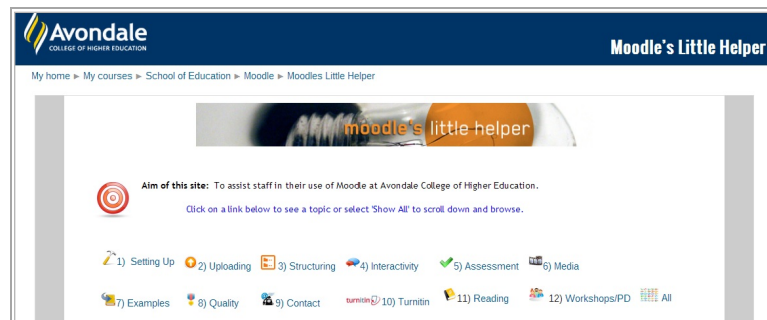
Avondale
COLLEGE OF HIGHER EDUCATION

Moodle's Little Helper

My home ► My courses ► School of Education ► Moodle ► Moodles Little Helper

moodle's little helper

Aim of this site: To assist staff in their use of Moodle at Avondale College of Higher Education.

Click on a link below to see a topic or select 'Show All' to scroll down and browse.

1) Setting Up 2) Uploading 3) Structuring 4) Interactivity 5) Assessment 6) Media

7) Examples 8) Quality 9) Contact turnitin 10) Turnitin 11) Reading 12) Workshops/PD All